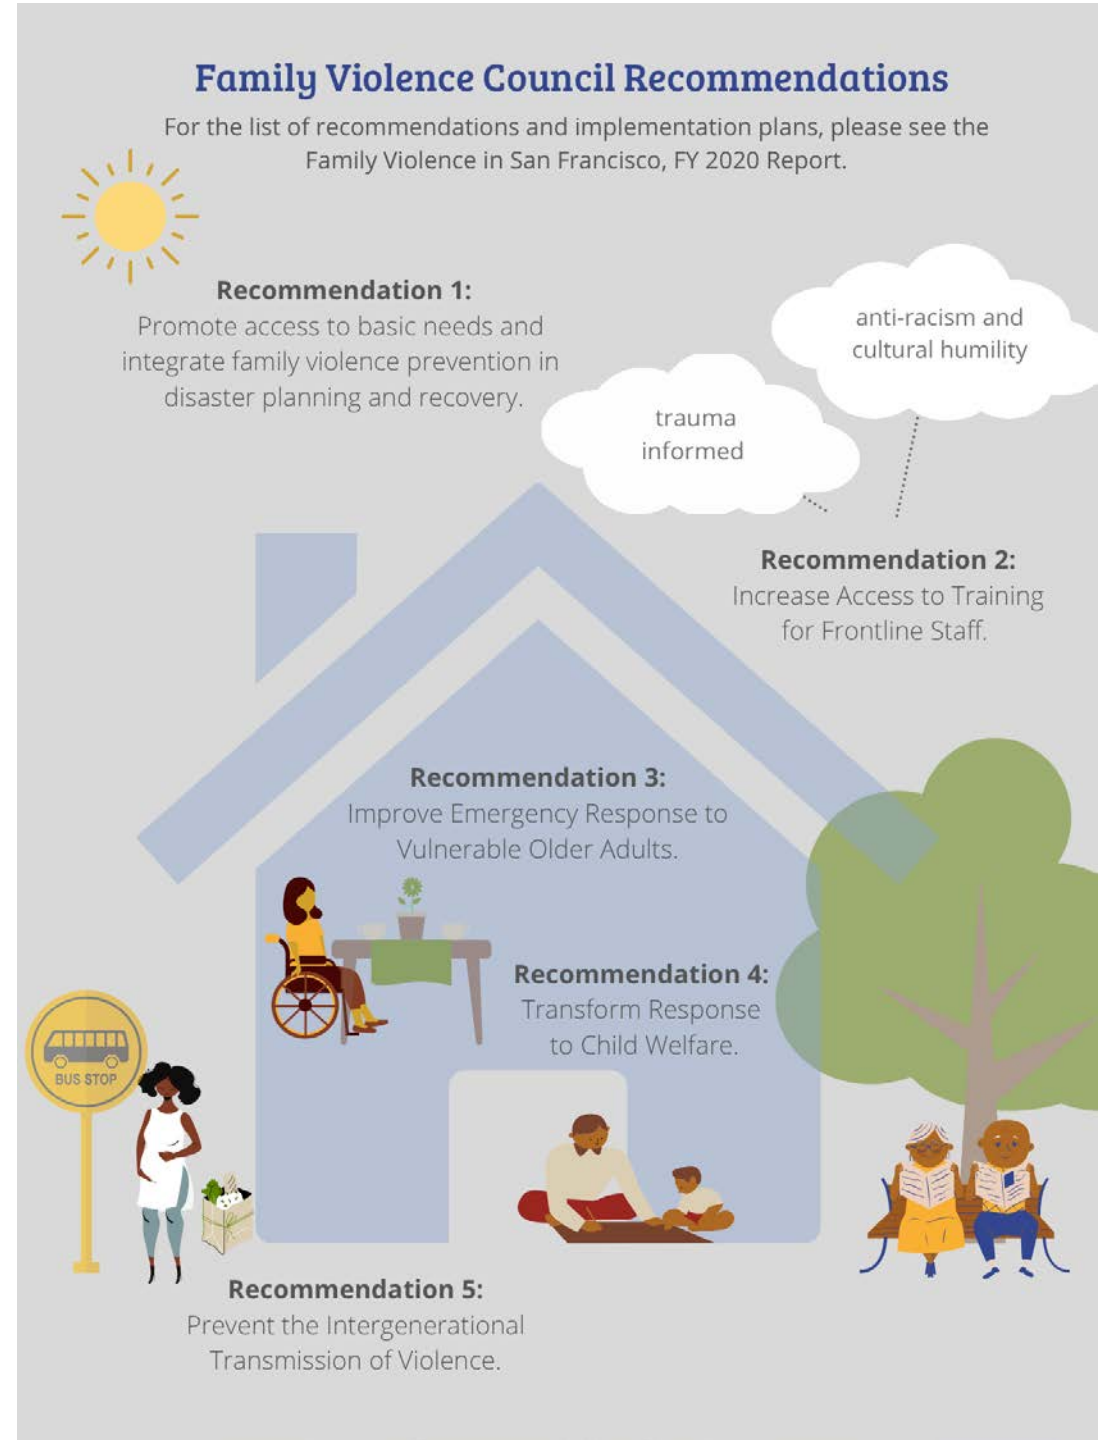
Family Violence Council Recommendations

For the list of recommendations and implementation plans, please see the Family Violence in San Francisco, FY 2020 Report.

Recommendation 1:
Promote access to basic needs and integrate family violence prevention in disaster planning and recovery.

anti-racism and cultural humility

trauma informed

Recommendation 2:
Increase Access to Training for Frontline Staff.

Recommendation 3:
Improve Emergency Response to Vulnerable Older Adults.

Recommendation 4:
Transform Response to Child Welfare.

BUS STOP

Recommendation 5:
Prevent the Intergenerational Transmission of Violence.